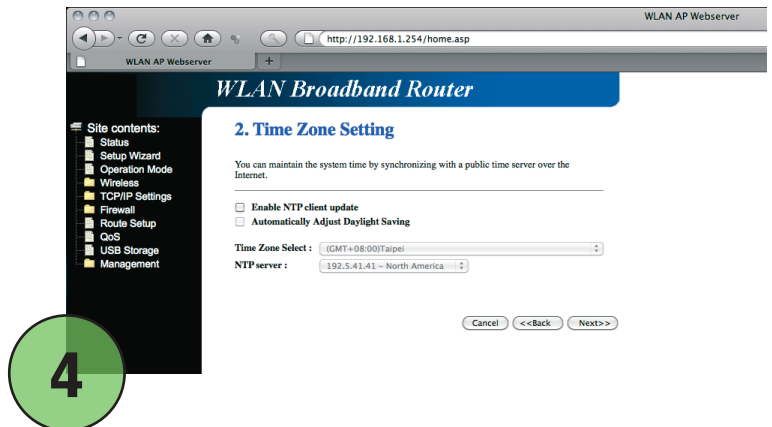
WLAN AP Webserver

http://192.168.1.254/home.asp

WLAN AP Webserver

WLAN Broadband Router

Site contents:
Status
Setup Wizard
Operation Mode
Wireless
TCP/IP Settings
Firewall
Route Setup
QoS
USB Storage
Management

2. Time Zone Setting

You can maintain the system time by synchronizing with a public time server over the Internet.

Enable NTP client update
Automatically Adjust Daylight Saving

Time Zone Select : (GMT+08:00)Taipei
NTP server : 192.5.41.41 - North America

Cancel <<Back Next>>

4